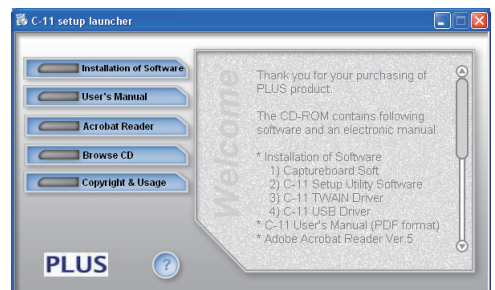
C-11 setup launcher

Installation of Software
User's Manual
Acrobat Reader
Browse CD
Copyright & Usage

PLUS

?

Welcome

Thank you for your purchasing of PLUS product.

The CD-ROM contains following software and an electronic manual.

* Installation of Software
1) Captureboard Soft
2) C-11 Setup Utility Software
3) C-11 TWAIN Driver
4) C-11 USB Driver
* C-11 User's Manual (PDF format)
* Adobe Acrobat Reader Ver.5